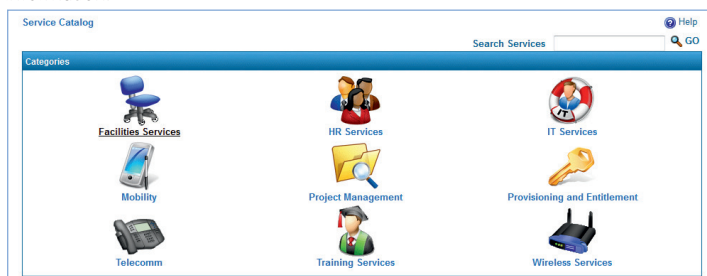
Service Catalog

Help

Search Services GO

Categories

Facilities Services

HR Services

IT

IT Services

Mobility

Project Management

Provisioning and Entitlement

Telecomm

Training Services

Wireless Services